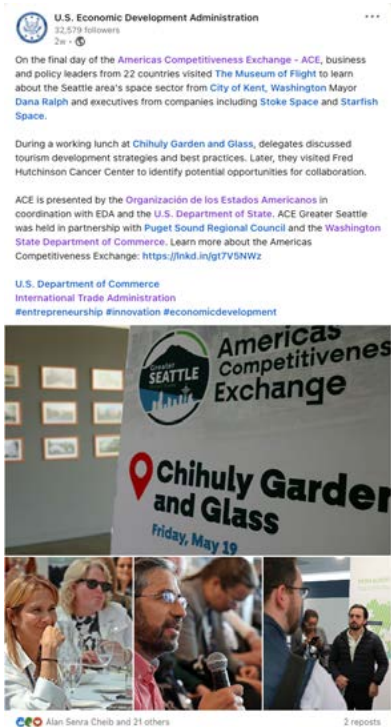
U.S. Economic Development Administration
32,579 followers
2w •

On the final day of the Americas Competitiveness Exchange - ACE, business and policy leaders from 22 countries visited The Museum of Flight to learn about the Seattle area's space sector from City of Kent, Washington Mayor Dana Ralph and executives from companies including Stoke Space and Starfish Space.

During a working lunch at Chihuly Garden and Glass, delegates discussed tourism development strategies and best practices. Later, they visited Fred Hutchinson Cancer Center to identify potential opportunities for collaboration.

ACE is presented by the Organización de los Estados Americanos in coordination with EDA and the U.S. Department of State. ACE Greater Seattle was held in partnership with Puget Sound Regional Council and the Washington State Department of Commerce. Learn more about the Americas Competitiveness Exchange: https://lnkd.in/gt7V5NWz

U.S. Department of Commerce
International Trade Administration
#entrepreneurship #innovation #economicdevelopment

Greater SEATTLE
Americas Competitivenes Exchange
Chihuly Garder and Glass
Friday, May 19

Alan Senra Cheib and 21 others
2 reposts